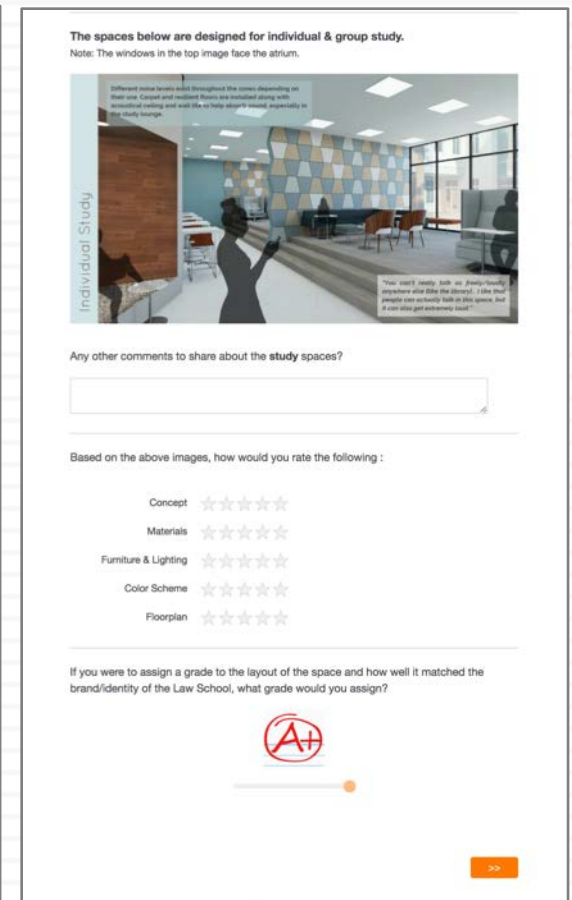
The spaces below are designed for individual & group study.

Note: The windows in the top image face the atrium.

Different noise levels exist throughout the zones depending on their use. Carpet and resilient floors are installed along with acoustical ceiling and wall tile to help absorb sound, especially in the study lounge.

Individual Study

"You can't really talk as freely/loudly anywhere else (like the library). I like that people can actually talk in this space, but it can also get extremely loud."

Any other comments to share about the study spaces?

Based on the above images, how would you rate the following :

Concept

Materials

Furniture & Lighting

Color Scheme

Floorplan

If you were to assign a grade to the layout of the space and how well it matched the brand/identity of the Law School, what grade would you assign?

A+

>>